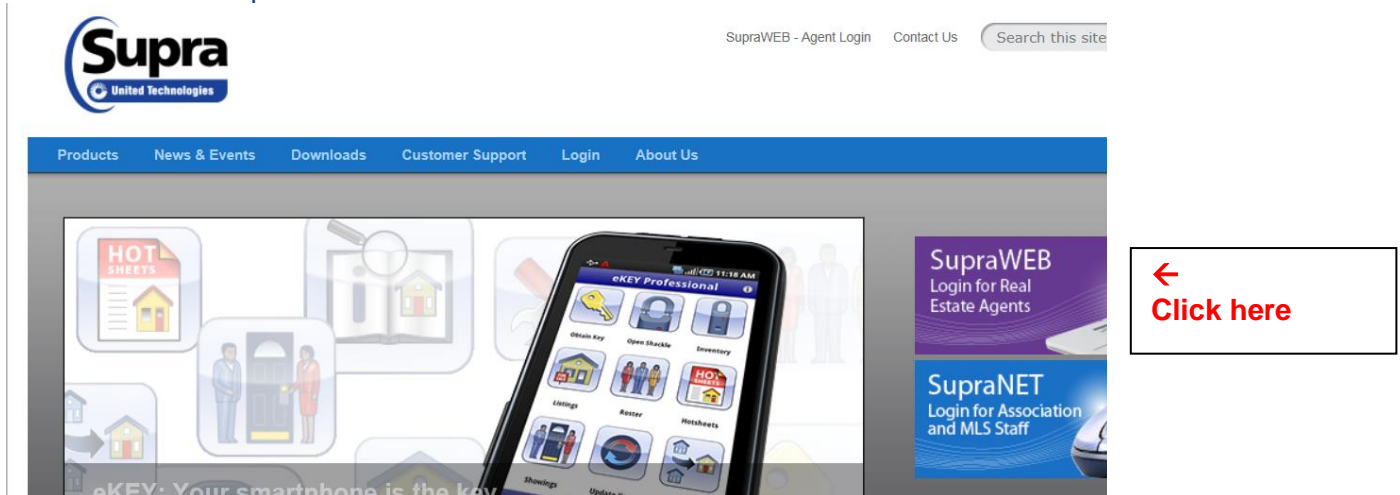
Supra
United Technologies

SupraWEB - Agent Login Contact Us Search this site

Products News & Events Downloads Customer Support Login About Us

HOT SHEETS

11:18 AM
eKEY Professional
Obtain Key
Open Shackle
Inventory
Listings
Roster
HOT SHEETS
Hotsheets
Showings
Update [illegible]

eKEY: Your smartphone is the key

SupraWEB
Login for Real Estate Agents

SupraNET
Login for Association and MLS Staff

←
Click here